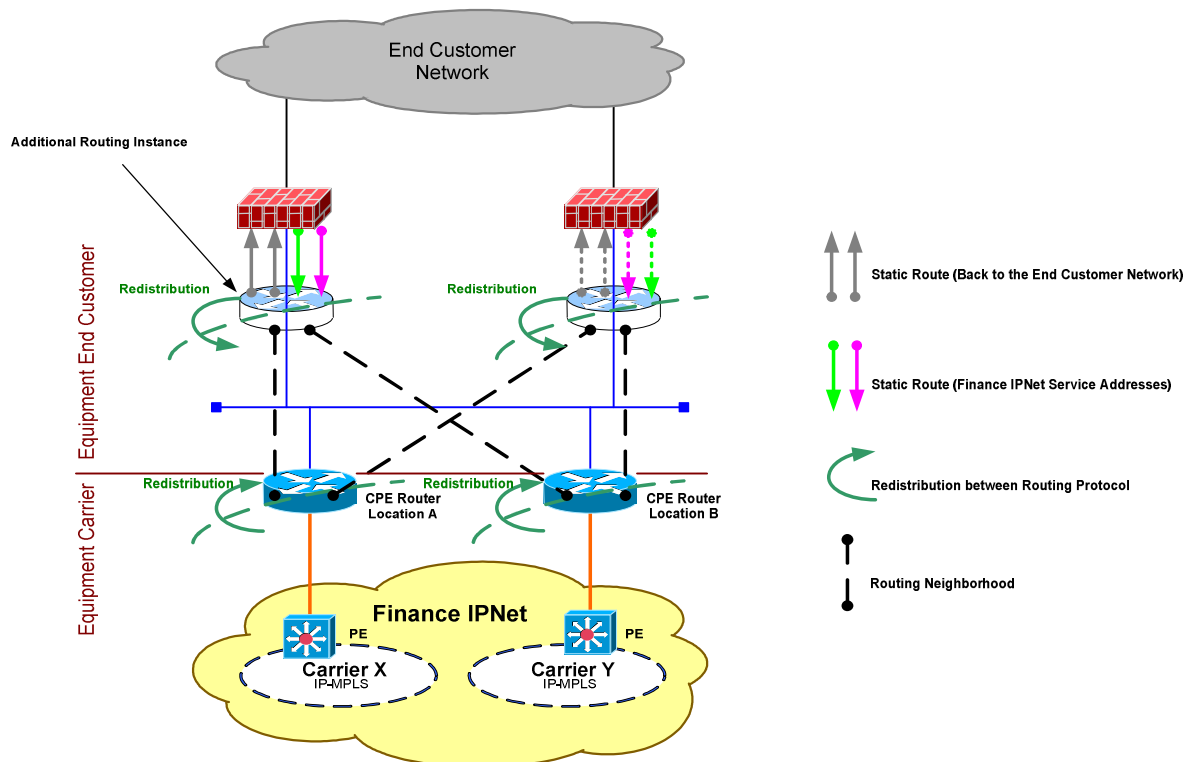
End Customer Network

Additional Routing Instance

Redistribution

Redistribution

Equipment End Customer

Equipment Carrier

Redistribution

CPE Router Location A

Redistribution

CPE Router Location B

Finance IPNet

PE

Carrier X
IP-MPLS

PE

Carrier Y
IP-MPLS

Static Route (Back to the End Customer Network)

Static Route (Finance IPNet Service Addresses)

Redistribution between Routing Protocol

Routing Neighborhood